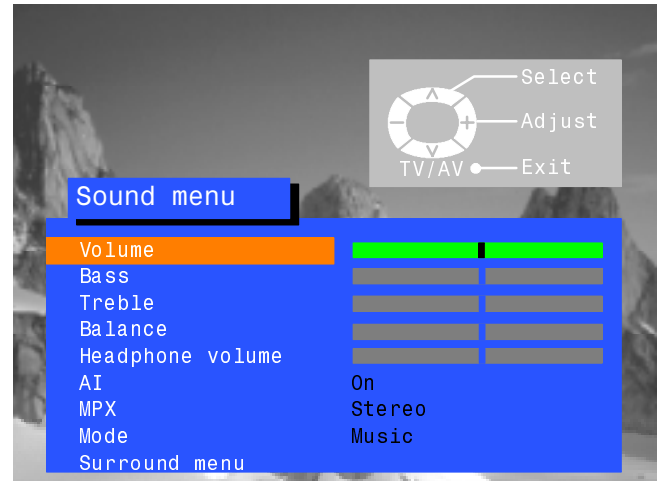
^
Select
−
+
Adjust
v
TV/AV
Exit

Sound menu

| | |
|---|---|
| Volume | |
| Bass | |
| Treble | |
| Balance | |
| Headphone volume | |
| AI | On |
| MPX | Stereo |
| Mode | Music |
| Surround menu | |